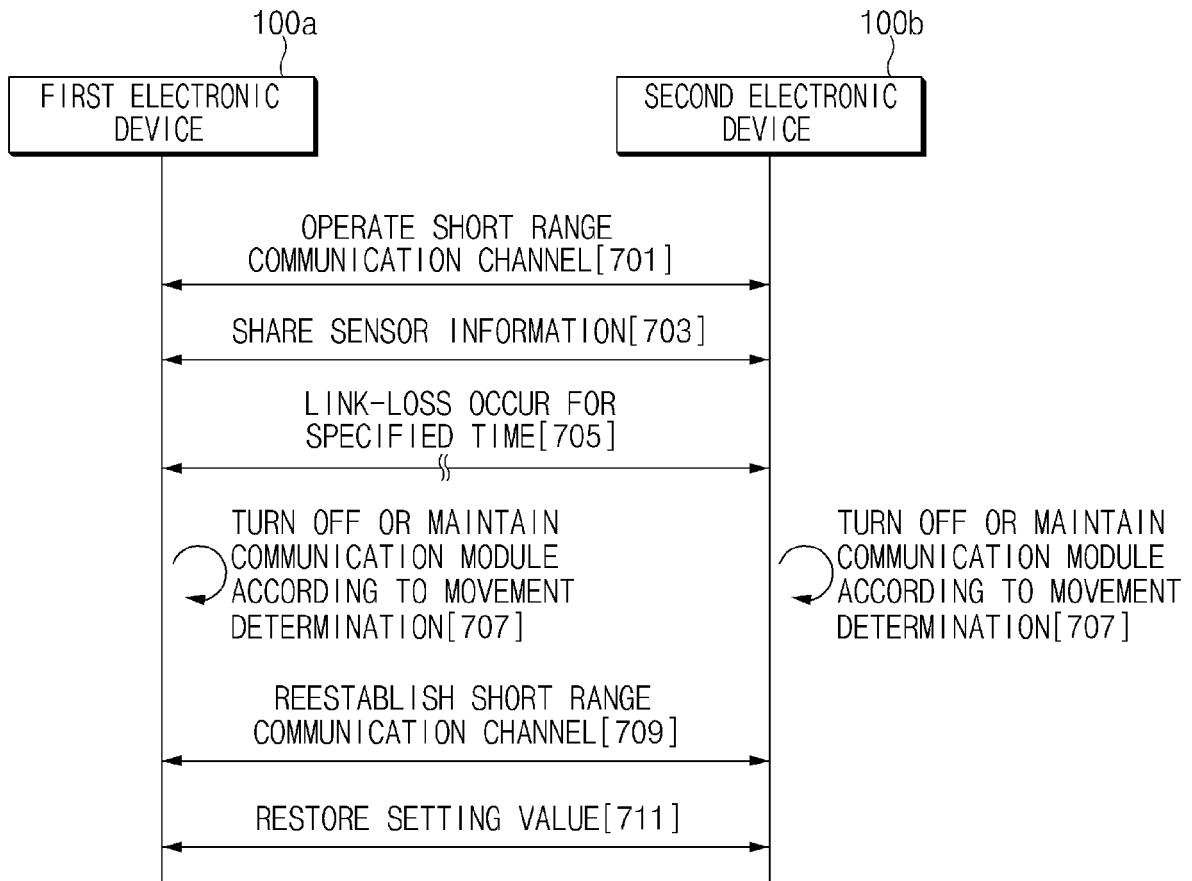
100a

FIRST ELECTRONIC DEVICE

100b

SECOND ELECTRONIC DEVICE

OPERATE SHORT RANGE COMMUNICATION CHANNEL[701]

SHARE SENSOR INFORMATION[703]

LINK-LOSS OCCUR FOR SPECIFIED TIME[705]

TURN OFF OR MAINTAIN COMMUNICATION MODULE ACCORDING TO MOVEMENT DETERMINATION[707]

TURN OFF OR MAINTAIN COMMUNICATION MODULE ACCORDING TO MOVEMENT DETERMINATION[707]

REESTABLISH SHORT RANGE COMMUNICATION CHANNEL[709]

RESTORE SETTING VALUE[711]